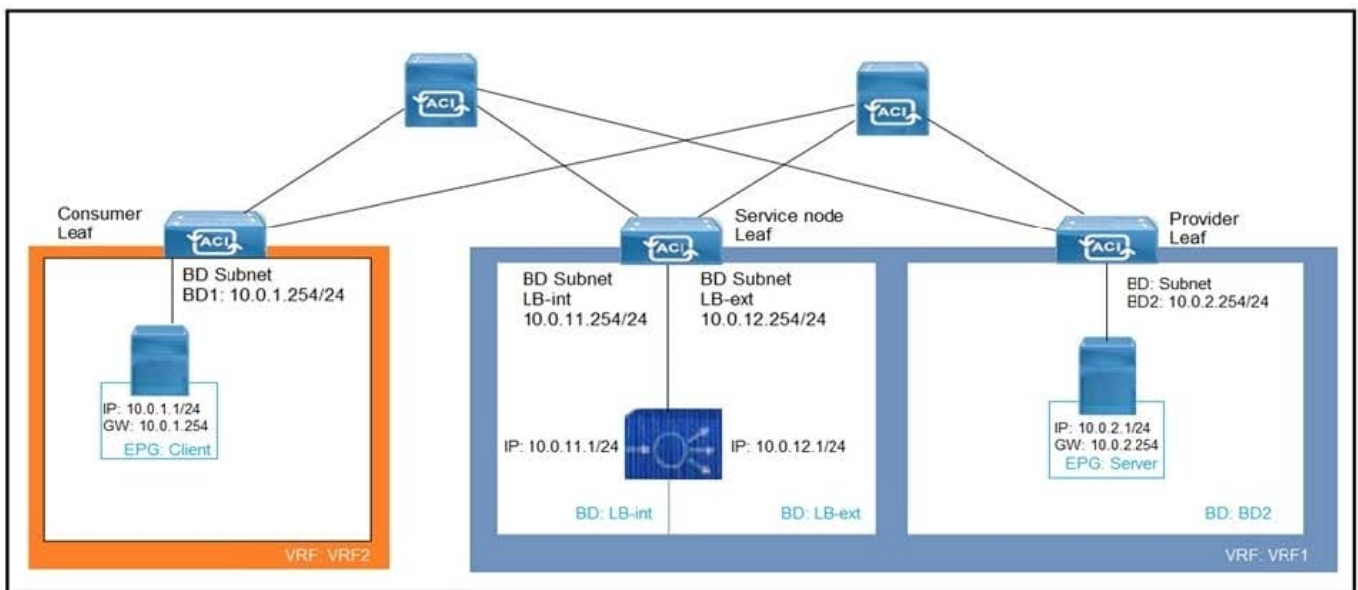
ACI

ACI

Consumer Leaf

ACI

BD Subnet
BD1: 10.0.1.254/24

IP: 10.0.1.1/24
GW: 10.0.1.254
EPG: Client

VRF: VRF2

Service node Leaf

ACI

BD Subnet
LB-int
10.0.11.254/24

BD Subnet
LB-ext
10.0.12.254/24

IP: 10.0.11.1/24

IP: 10.0.12.1/24

BD: LB-int

BD: LB-ext

Provider Leaf

ACI

BD: Subnet
BD2: 10.0.2.254/24

IP: 10.0.2.1/24
GW: 10.0.2.254
EPG: Server

BD: BD2

VRF: VRF1